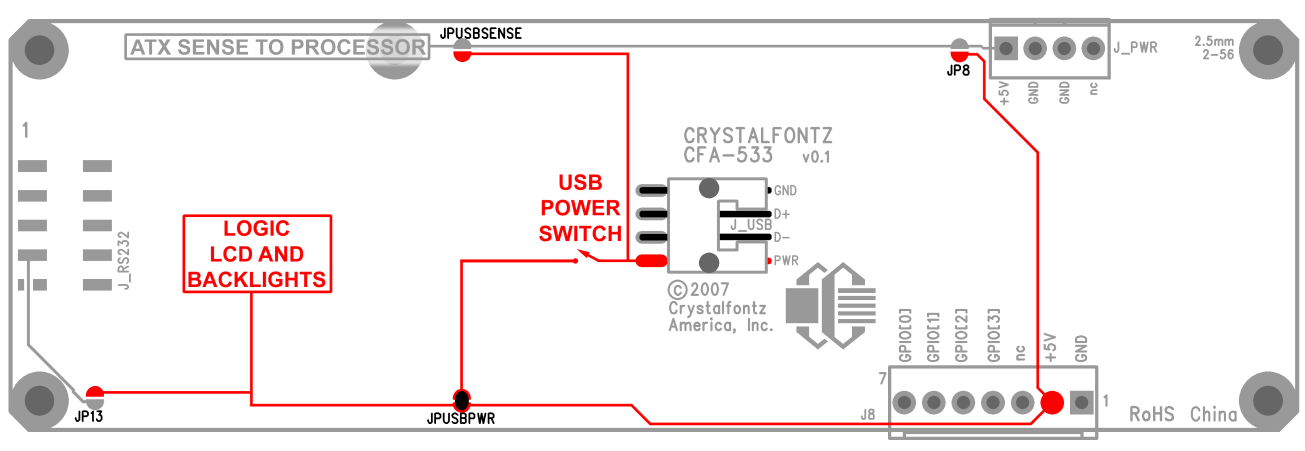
ATX SENSE TO PROCESSOR
JPUSBSENSE
J_PWR
2.5mm
2-56
JP8
+5V GND GND nc
1
J_RS232
CRYSTALFONTZ
CFA-533 v0.1
USB
POWER
SWITCH
GND
D+
J_USB
D-
PWR
LOGIC
LCD AND
BACKLIGHTS
©2007
Crystalfontz
America, Inc.
GPIO[0] GPIO[1] GPIO[2] GPIO[3] nc +5V GND
7
1
J8
JP13
JPUSBPWR
RoHS China